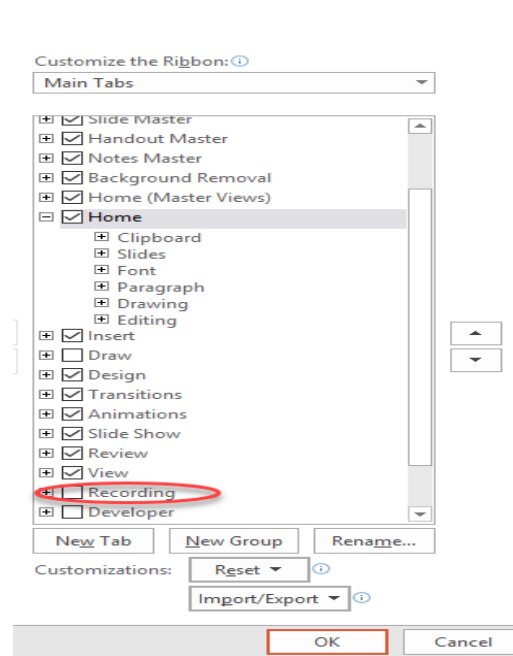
Customize the Ribbon:
Main Tabs

Slide Master
Handout Master
Notes Master
Background Removal
Home (Master Views)
Home
Clipboard
Slides
Font
Paragraph
Drawing
Editing
Insert
Draw
Design
Transitions
Animations
Slide Show
Review
View
Recording
Developer

New Tab
New Group
Rename...

Customizations:
Reset
Import/Export

OK
Cancel